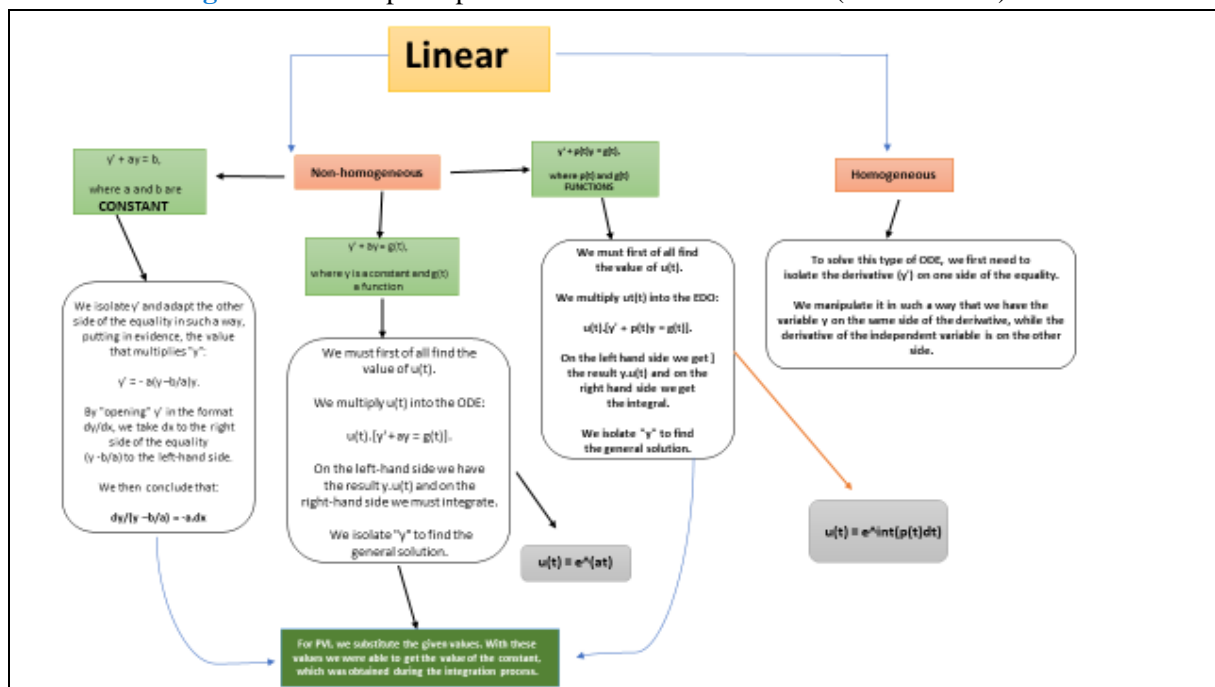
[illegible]

Linear

y' + ay = b,

where a and b are CONSTANT

Non-homogeneous

y' + p(t)y = g(t),

where p(t) and g(t) FUNCTIONS

Homogeneous

y' + by = g(t),

where y is a constant and g(t) a function

We must first of all find the value of u(t).

We multiply ut(t) into the EDO:

u(t).[y' + p(t)y = g(t)].

On the left hand side we get ] the result y.u(t) and on the right hand side we get the integral.

We isolate "y" to find the general solution.

To solve this type of ODE, we first need to isolate the derivative (y') on one side of the equality.

We manipulate it in such a way that we have the variable y on the same side of the derivative, while the derivative of the independent variable is on the other side.

We isolate y' and adapt the other side of the equality in such a way, putting in evidence, the value that multiplies "y":

y' = - a(y –b/a)y.

By "opening" y' in the format dy/dx, we take dx to the right side of the equality (y -b/a) to the left-hand side.

We then conclude that:

dy/(y –b/a) = -a.dx

We must first of all find the value of u(t).

We multiply u(t) into the ODE:

u(t).[y' + ay = g(t)].

On the left-hand side we have the result y.u(t) and on the right-hand side we must integrate.

We isolate "y" to find the general solution.

u(t) = e^(at)

u(t) = e^int(p(t)dt)

For PVI, we substitute the given values. With these values we were able to get the value of the constant, which was obtained during the integration process.